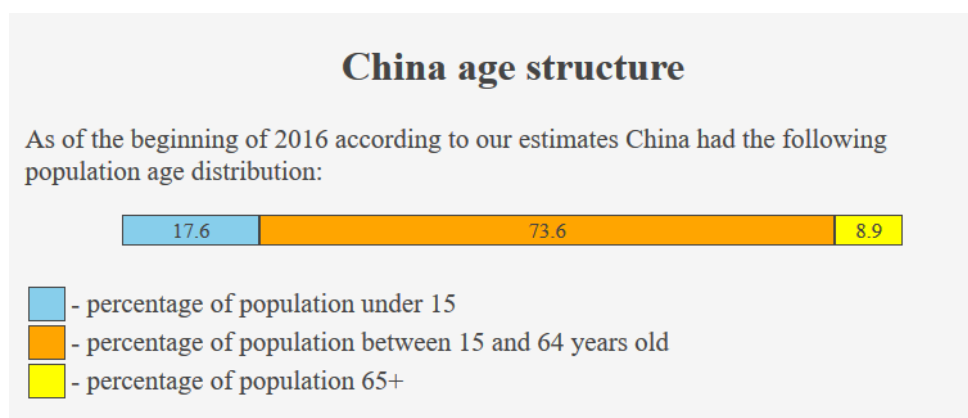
China age structure

As of the beginning of 2016 according to our estimates China had the following population age distribution:

17.6 73.6 8.9

- percentage of population under 15
- percentage of population between 15 and 64 years old
- percentage of population 65+